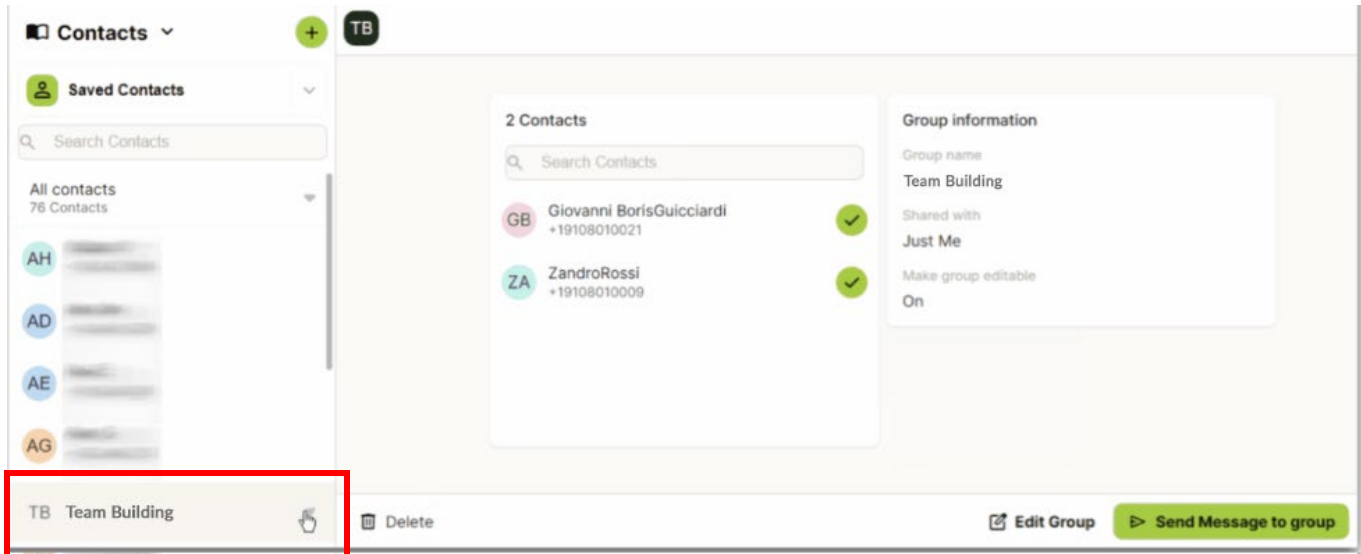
Contacts

TB

Saved Contacts

Search Contacts

All contacts
76 Contacts

AH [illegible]

AD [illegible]

AE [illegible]

AG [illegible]

TB Team Building

2 Contacts

Search Contacts

GB Giovanni BorisGuicciardi
+19108010021

ZA ZandroRossi
+19108010009

Group information

Group name
Team Building

Shared with
Just Me

Make group editable
On

Delete

Edit Group

Send Message to group